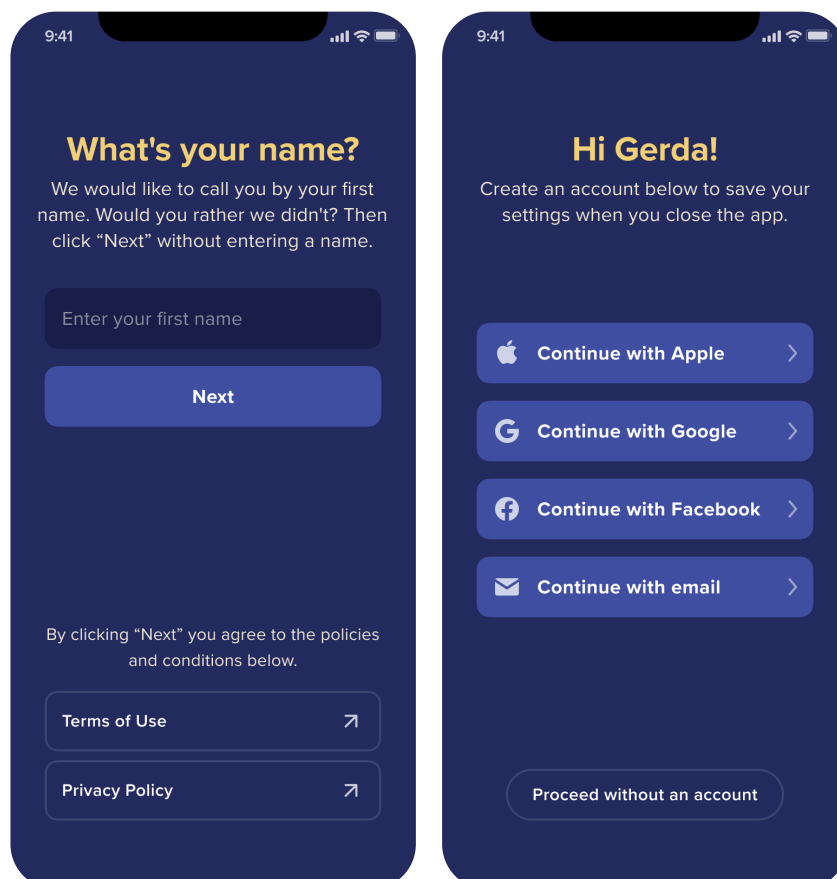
9:41

What's your name?

We would like to call you by your first name. Would you rather we didn't? Then click “Next” without entering a name.

Enter your first name

Next

By clicking “Next” you agree to the policies and conditions below.

Terms of Use

Privacy Policy

9:41

Hi Gerda!

Create an account below to save your settings when you close the app.

Continue with Apple

Continue with Google

Continue with Facebook

Continue with email

Proceed without an account